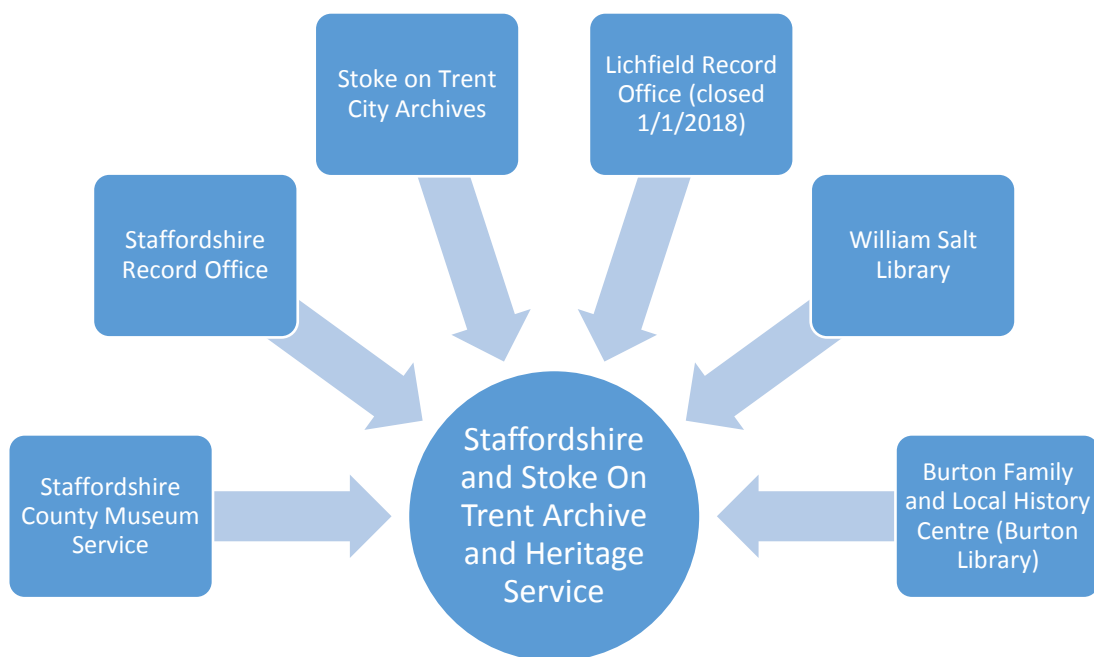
Stoke on Trent City Archives

Lichfield Record Office (closed 1/1/2018)

Staffordshire Record Office

William Salt Library

Staffordshire County Museum Service

Staffordshire and Stoke On Trent Archive and Heritage Service

Burton Family and Local History Centre (Burton Library)